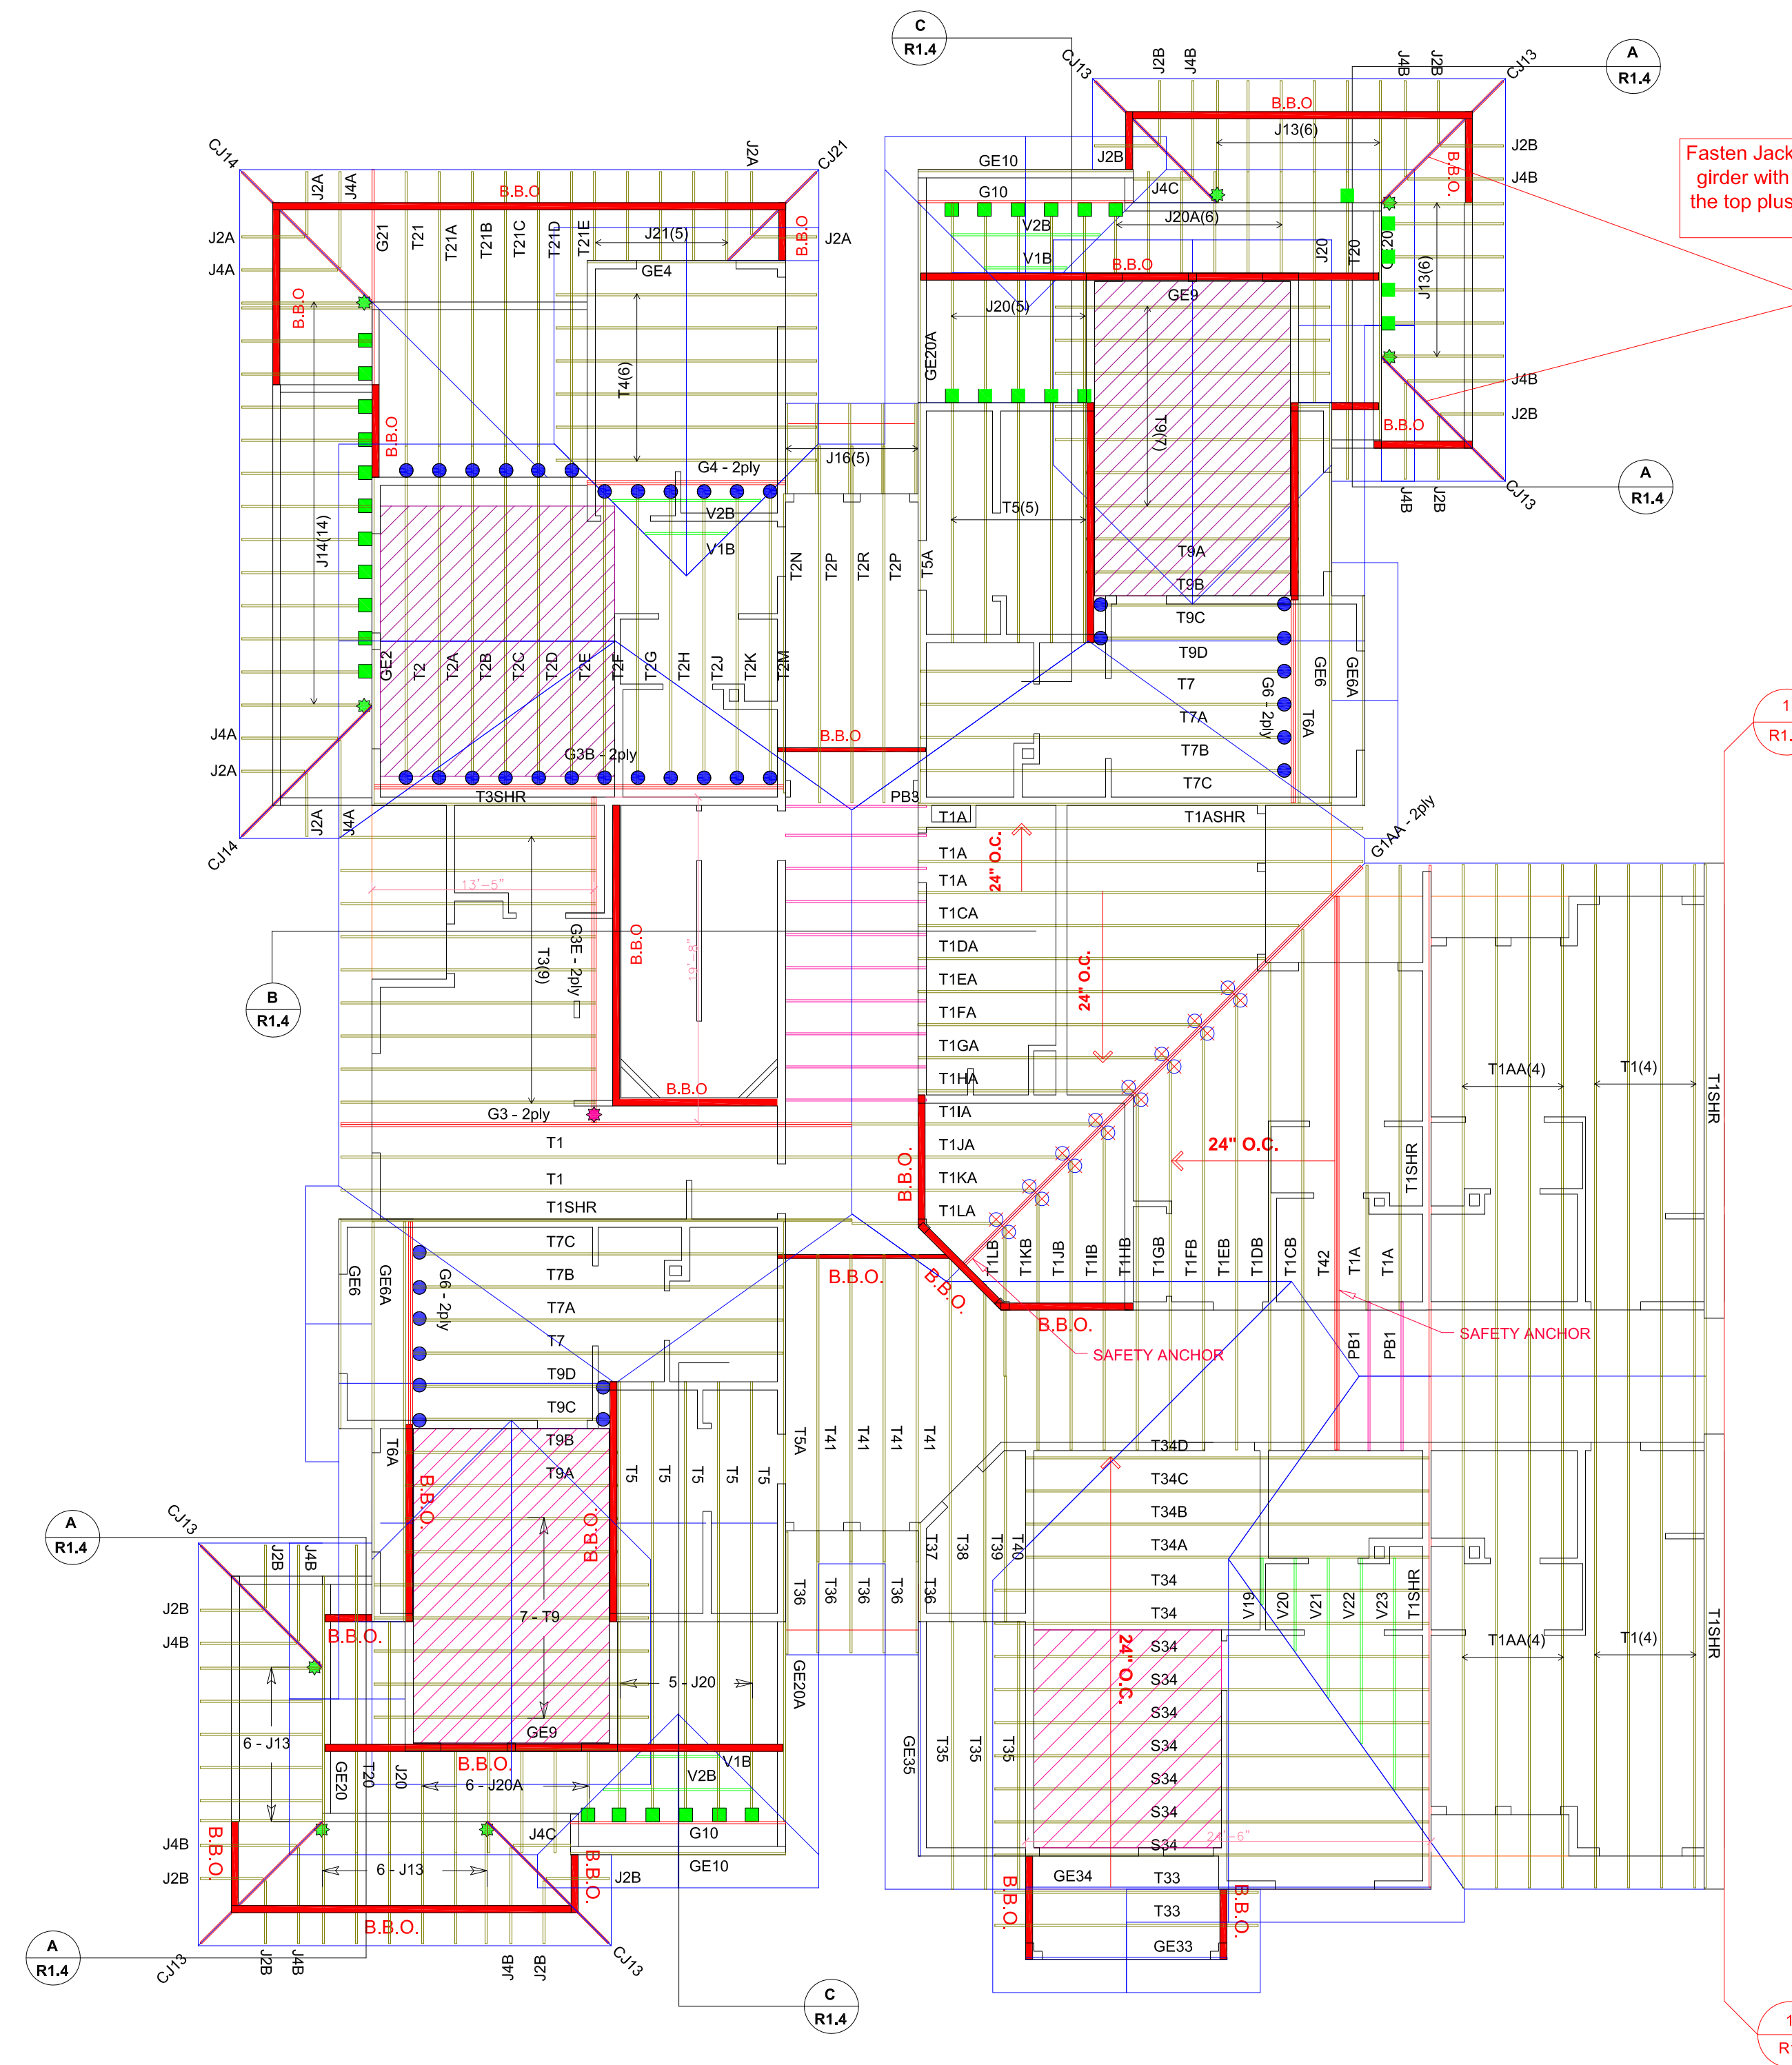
C
R1.4

CJ13 J2B J4B J4B J2B CJ13

A
R1.4

Fasten Jack
girder with
the top plus

B.B.O
J13(6)
J2B
J4B
B.B.O.
GE10
J2B
J4C
G10
J20A(6)
V2B
V1B
B.B.O
J20
T20
J20
J13(6)
GE9
J20(5)
GE20A
J4B
J2B
B.B.O
T9(7)
T5(5)
A
R1.4
J4B J2B CJ13

CJ14 J2A J2A J4A CJ21
B.B.O
J2A J4A G21 T21 T21A T21B T21C T21D T21E J21(5)
B.B.O J2A
GE4
B.B.O
T4(6)
B.B.O
G4 - 2ply
J16(5)
V2B
V1B
J14(14)
T2N T2P T2R T2P T5A
T9A
T9B
T9C
T9D
T7
T7A
T7B
T7C
GE6 GE6A G6 - 2ply T6A
GE2 T2 T2A T2B T2C T2D T2E T2F T2G T2H T2J T2K T2M
J4A
J2A
G3B - 2ply
B.B.O
T3SHR
PB3
CJ14 J2A J4A
T1A
T1ASHR
G1AA - 2ply
T1A
T1A
24" O.C.
T1CA
T1DA
T1EA
T1FA
T1GA
T1HA
T1IA
T1JA
T1KA
T1LA
13'-5"
G3E - 2ply
T3(9)
B.B.O
19'-8"
24" O.C.
B
R1.4
B.B.O
G3 - 2ply
T1
T1
T1SHR
T1AA(4)
T1(4)
T1SHR
24" O.C.
T1SHR
B.B.O.
T7C
T7B
T7A
T7
T9D
T9C
T9B
T9A
GE6 GE6A G6 - 2ply
T6A
B.B.O.
B.B.O.
T1LB T1KB T1JB T1IB T1HB T1GB T1FB T1EB T1DB T1CB T42 T1A T1A
B.B.O.
B.B.O.
SAFETY ANCHOR
SAFETY ANCHOR
PB1 PB1
1
R1.
T5 T5 T5 T5 T5 T5A T41 T41 T41 T41
T34D
T34C
T34B
T34A
T34
T34
V19 V20 V21 V22 V23 T1SHR
T1AA(4)
T1(4)
T1SHR
A
R1.4
CJ13 J2B J4B
J2B
J4B
B.B.O.
B.B.O.
B.B.O.
7 - T9
T37 T38 T39 T40
T36 T36 T36 T36 T36
24" O.C.
S34
S34
S34
S34
S34
S34
S34
6 - J13
5 - J20
GE20A
GE9
GE20 T20 J20
B.B.O.
6 - J20A
V1B
V2B
GE35 T35 T35 T35
J4B
J2B
B.B.O.
J4C
G10
B.B.O.
6 - J13
GE10
J2B
24'-6"
GE34
T33
T33
GE33
B.B.O.
B.B.O.
B.B.O.
A
R1.4
CJ13 J2B J4B J4B J2B CJ13
C
R1.4
1
R